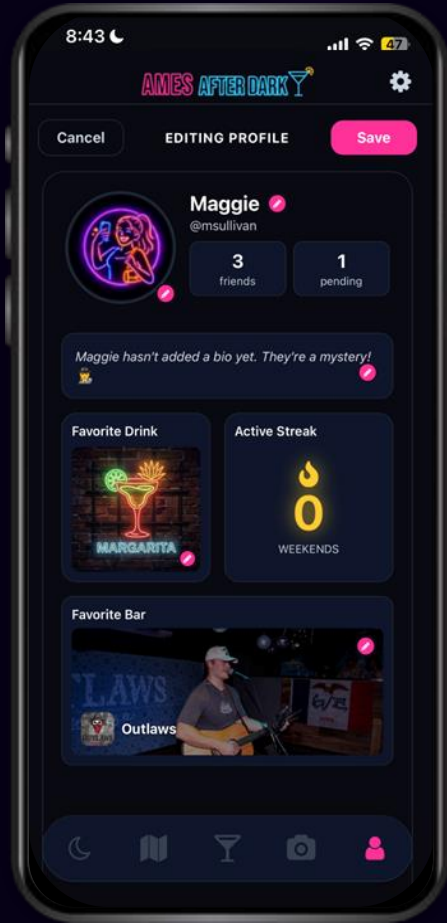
8:43

47

AMES AFTER DARK

Cancel

EDITING PROFILE

Save

Maggie

@msullivan

3
friends

1
pending

Maggie hasn't added a bio yet. They're a mystery!

Favorite Drink

MARGARITA

Active Streak

0

WEEKENDS

Favorite Bar

LAWS

Outlaws